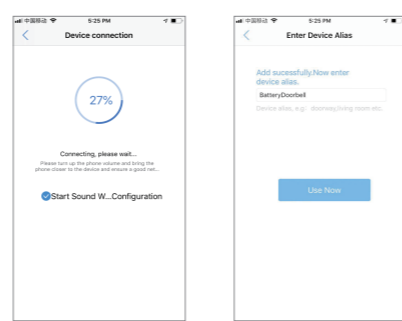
中国移动 5:25 PM

Device connection

27%

Connecting, please wait...

Please turn up the phone volume and bring the phone closer to the device and ensure a good net...

Start Sound W...Configuration

中国移动 5:25 PM

Enter Device Alias

Add sucessfully.Now enter device alias.

BatteryDoorbell

Device alias, e.g.: doorway,living room etc.

Use Now